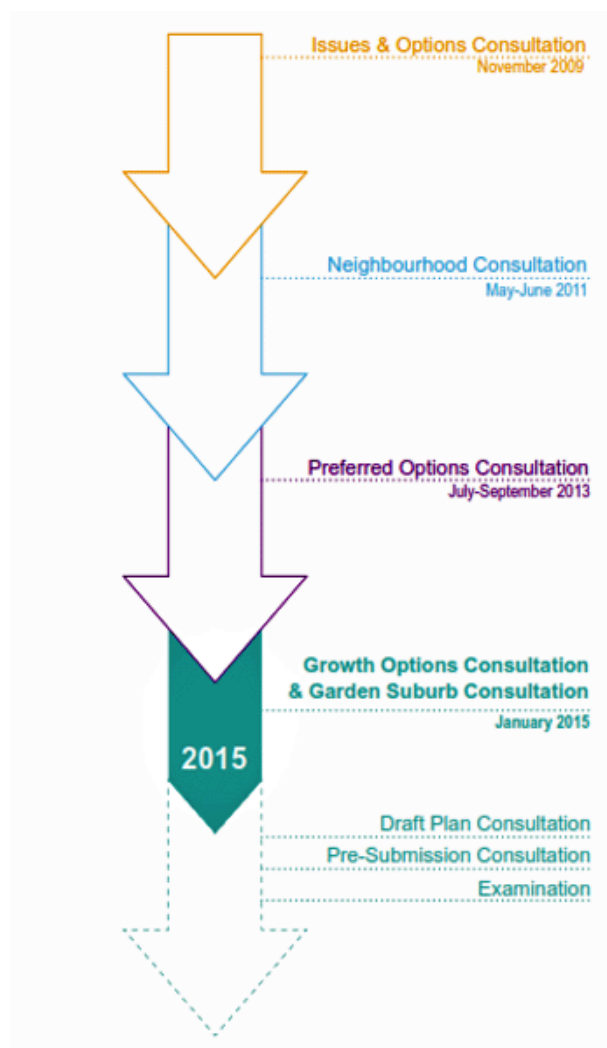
Issues & Options Consultation
November 2009

Neighbourhood Consultation
May-June 2011

Preferred Options Consultation
July-September 2013

2015

Growth Options Consultation & Garden Suburb Consultation
January 2015

Draft Plan Consultation

Pre-Submission Consultation

Examination